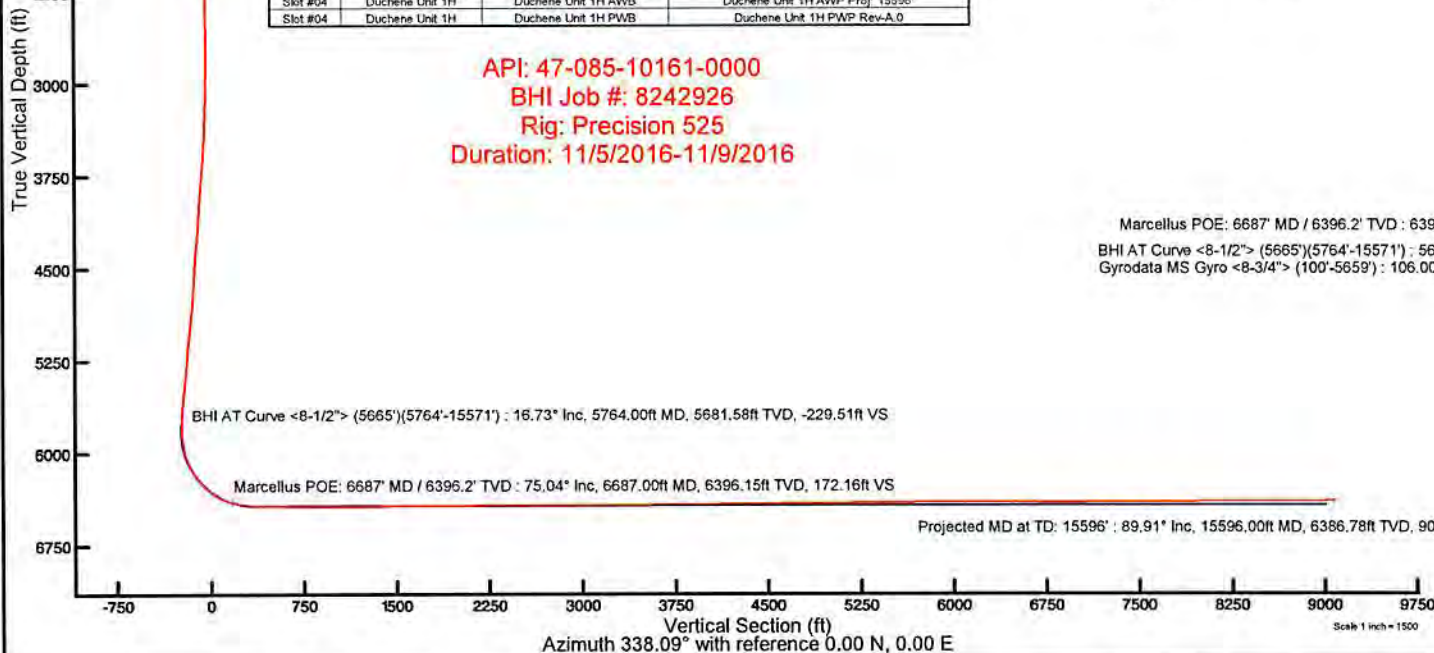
| Slot #04 | Duchene Unit 1H | Duchene Unit 1H AWB | Duchene Unit 1H AWP Proj. 15596' |
|---|---|---|---|
| Slot #04 | Duchene Unit 1H | Duchene Unit 1H PWB | Duchene Unit 1H PWP Rev-A.0 |

API: 47-085-10161-0000
BHI Job #: 8242926
Rig: Precision 525
Duration: 11/5/2016-11/9/2016

True Vertical Depth (ft)

3000
3750
4500
5250
6000
6750

Marcellus POE: 6687' MD / 6396.2' TVD : 639

BHI AT Curve <8-1/2"> (5665')(5764'-15571') : 56
Gyrodata MS Gyro <8-3/4"> (100'-5659') : 106.00

BHI AT Curve <8-1/2"> (5665')(5764'-15571') : 16.73° Inc, 5764.00ft MD, 5681.58ft TVD, -229.51ft VS

Marcellus POE: 6687' MD / 6396.2' TVD : 75.04° Inc, 6687.00ft MD, 6396.15ft TVD, 172.16ft VS

Projected MD at TD: 15596' : 89.91° Inc, 15596.00ft MD, 6386.78ft TVD, 90

-750 0 750 1500 2250 3000 3750 4500 5250 6000 6750 7500 8250 9000 9750

Vertical Section (ft)
Azimuth 338.09° with reference 0.00 N, 0.00 E

Scale 1 inch = 1500